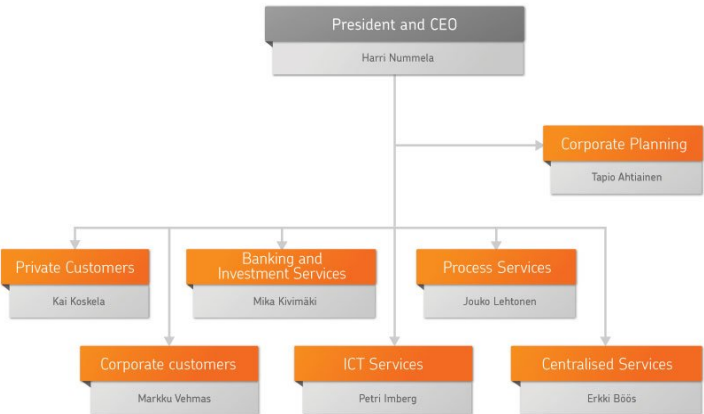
President and CEO
Harri Nummela

Corporate Planning
Tapio Ahtiainen

Private Customers
Kai Koskela

Banking and Investment Services
Mika Kivimäki

Process Services
Jouko Lehtonen

Corporate customers
Markku Vehmas

ICT Services
Petri Imberg

Centralised Services
Erkki Böös